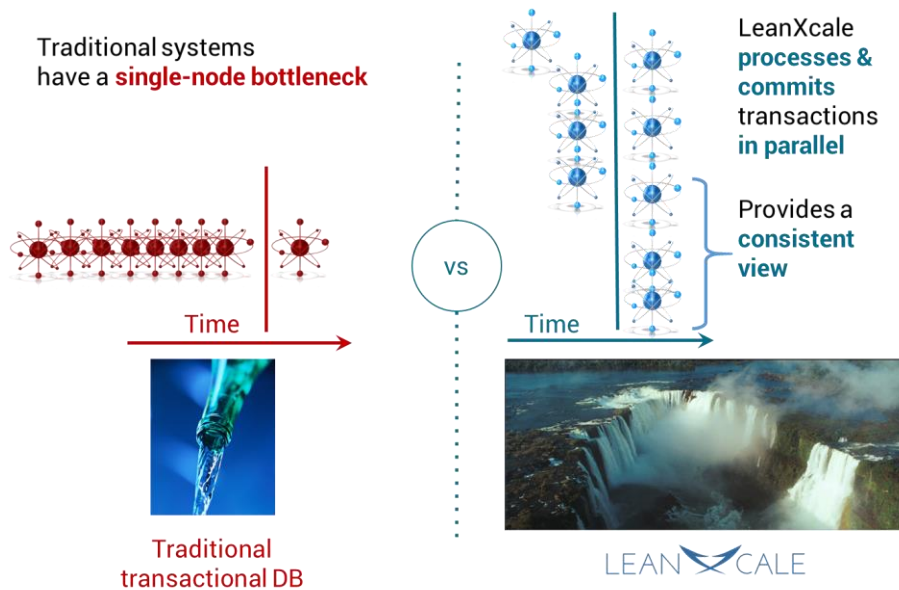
Traditional systems have a **single-node bottleneck**

Time

Traditional transactional DB

vs

LeanXcale **processes & commits** transactions **in parallel**

Provides a **consistent view**

Time

LEANXCALE